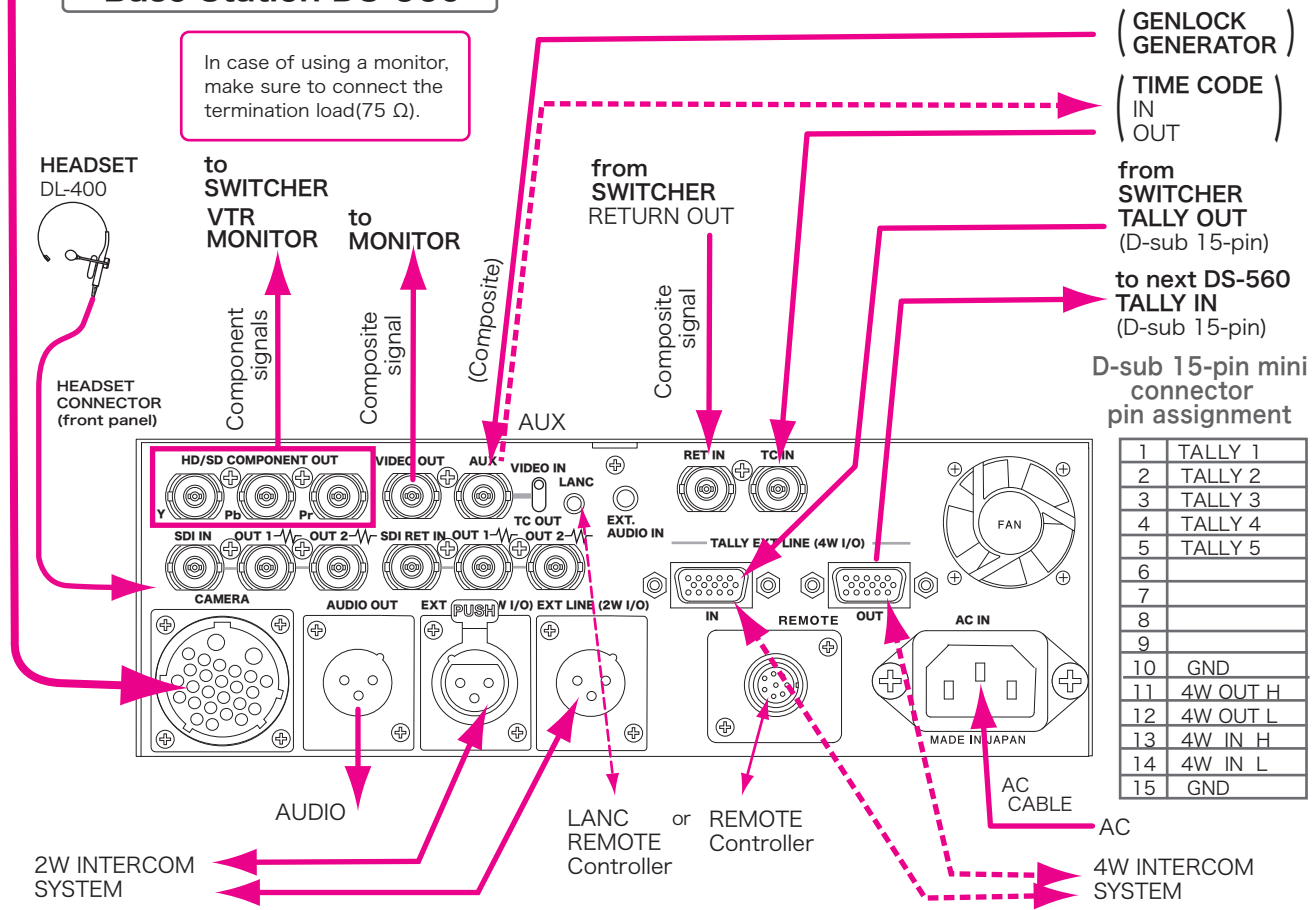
Base Station DS-560

In case of using a monitor, make sure to connect the termination load(75 Ω).

HEADSET
DL-400

HEADSET CONNECTOR (front panel)

to SWITCHER
VTR MONITOR

to MONITOR

Component signals

Composite signal

(Composite)

AUX

GENLOCK GENERATOR

TIME CODE
IN
OUT

from SWITCHER
RETURN OUT

Composite signal

from SWITCHER
TALLY OUT
(D-sub 15-pin)

to next DS-560
TALLY IN
(D-sub 15-pin)

D-sub 15-pin mini connector pin assignment

| 1 | TALLY 1 |
|---|---|
| 2 | TALLY 2 |
| 3 | TALLY 3 |
| 4 | TALLY 4 |
| 5 | TALLY 5 |
| 6 | |
| 7 | |
| 8 | |
| 9 | |
| 10 | GND |
| 11 | 4W OUT H |
| 12 | 4W OUT L |
| 13 | 4W IN H |
| 14 | 4W IN L |
| 15 | GND |

HD/SD COMPONENT OUT
Y Pb Pr
VIDEO OUT
AUX
VIDEO IN
TC OUT
LANC
EXT. AUDIO IN
RET IN
TC IN
FAN
SDI IN
OUT 1
OUT 2
SDI RET IN
OUT 1
OUT 2
TALLY EXT LINE (4W I/O)
CAMERA
AUDIO OUT
EXT
PUSH
W I/O)
EXT LINE (2W I/O)
IN
REMOTE
OUT
AC IN
MADE IN JAPAN

AUDIO

2W INTERCOM SYSTEM

LANC REMOTE Controller

or

REMOTE Controller

AC CABLE

AC

4W INTERCOM SYSTEM